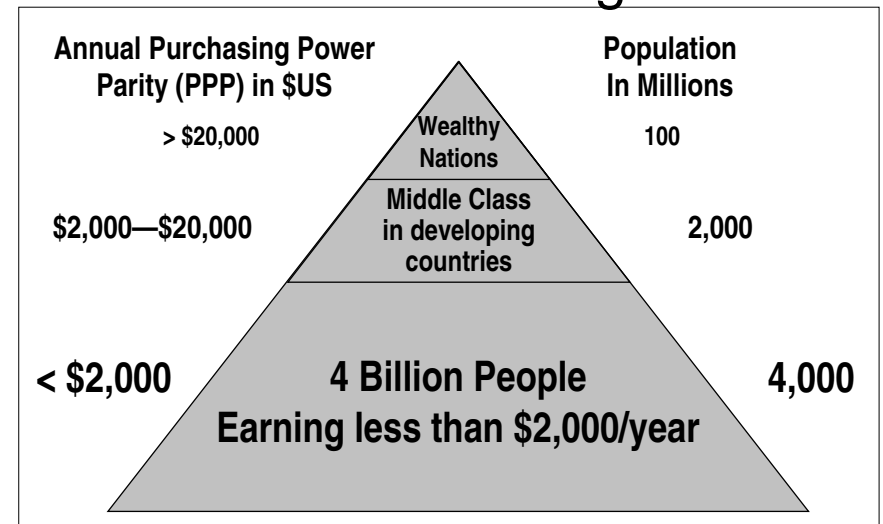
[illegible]

Annual Purchasing Power Parity (PPP) in $US

Population In Millions

> $20,000

Wealthy Nations

100

$2,000—$20,000

Middle Class in developing countries

2,000

< $2,000

4 Billion People Earning less than $2,000/year

4,000